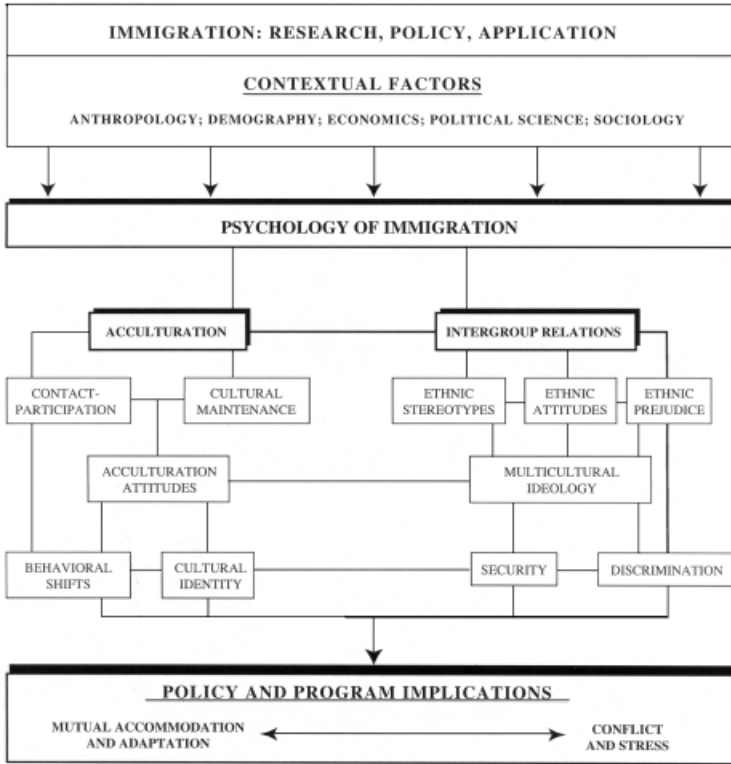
IMMIGRATION: RESEARCH, POLICY, APPLICATION

CONTEXTUAL FACTORS

ANTHROPOLOGY; DEMOGRAPHY; ECONOMICS; POLITICAL SCIENCE; SOCIOLOGY

PSYCHOLOGY OF IMMIGRATION

ACCULTURATION

INTERGROUP RELATIONS

CONTACT-PARTICIPATION

CULTURAL MAINTENANCE

ETHNIC STEREOTYPES

ETHNIC ATTITUDES

ETHNIC PREJUDICE

ACCULTURATION ATTITUDES

MULTICULTURAL IDEOLOGY

BEHAVIORAL SHIFTS

CULTURAL IDENTITY

SECURITY

DISCRIMINATION

POLICY AND PROGRAM IMPLICATIONS

MUTUAL ACCOMMODATION AND ADAPTATION

CONFLICT AND STRESS